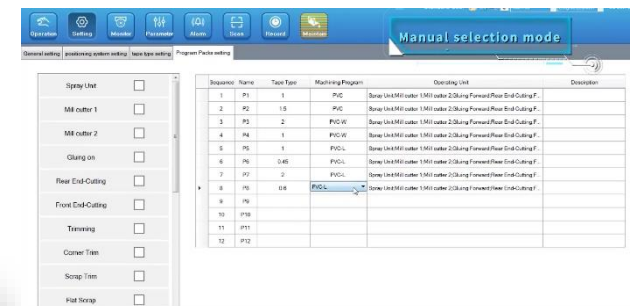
Operation Setting Monitor Parameter Alarm Scan Record Maintain

Manual selection mode

General setting | positioning system setting | tape type setting | Program Packs setting

Spray Unit
Mill cutter 1
Mill cutter 2
Gluing on
Rear End-Cutting
Front End-Cutting
Trimming
Corner Trim
Scrap Trim
Flat Scrap

| Sequence | Name | Tape Type | Machining Program | Operating Unit | Description |
|---|---|---|---|---|---|
| 1 | P1 | 1 | PVC | Spray Unit,Mill cutter 1,Mill cutter 2,Gluing Forward,Rear End-Cutting,F... | |
| 2 | P2 | 1.5 | PVC | Spray Unit,Mill cutter 1,Mill cutter 2,Gluing Forward,Rear End-Cutting,F... | |
| 3 | P3 | 2 | PVC-W | Spray Unit,Mill cutter 1,Mill cutter 2,Gluing Forward,Rear End-Cutting,F... | |
| 4 | P4 | 1 | PVC-W | Spray Unit,Mill cutter 1,Mill cutter 2,Gluing Forward,Rear End-Cutting,F... | |
| 5 | P5 | 1 | PVC-L | Spray Unit,Mill cutter 1,Mill cutter 2,Gluing Forward,Rear End-Cutting,F... | |
| 6 | P6 | 0.45 | PVC-L | Spray Unit,Mill cutter 1,Mill cutter 2,Gluing Forward,Rear End-Cutting,F... | |
| 7 | P7 | 2 | PVC-L | Spray Unit,Mill cutter 1,Mill cutter 2,Gluing Forward,Rear End-Cutting,F... | |
| 8 | P8 | 0.8 | PVC-L | Spray Unit,Mill cutter 1,Mill cutter 2,Gluing Forward,Rear End-Cutting,F... | |
| 9 | P9 | | | | |
| 10 | P10 | | | | |
| 11 | P11 | | | | |
| 12 | P12 | | | | |